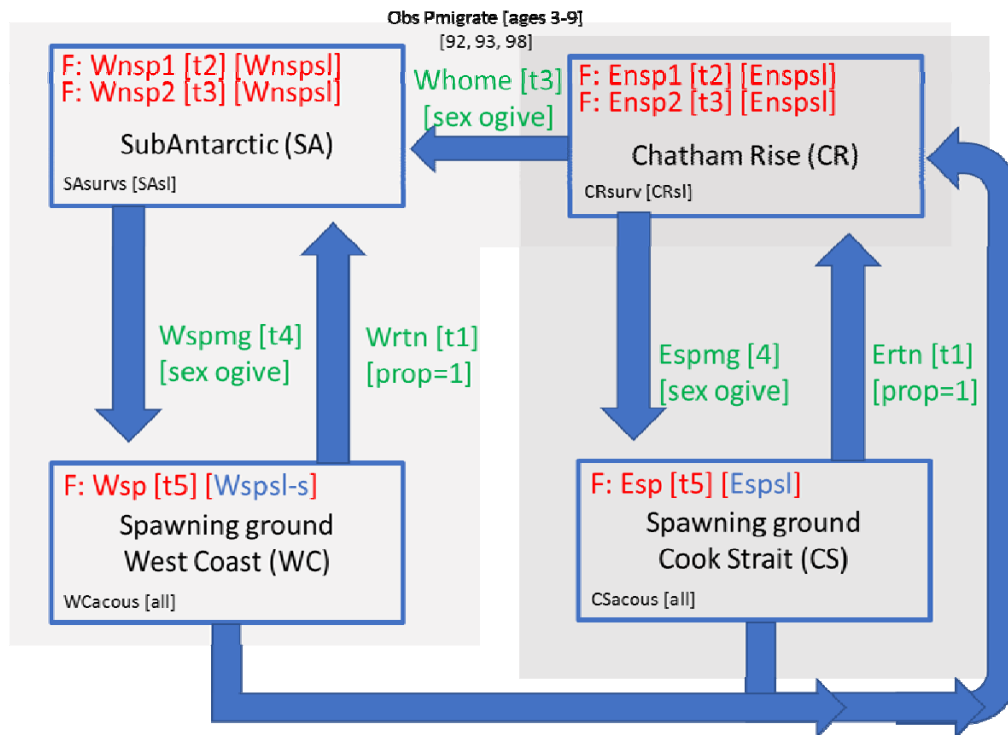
Obs Pmigrate [ages 3-9]
[92, 93, 98]

F: Wnsp1 [t2] [Wnspsl]
F: Wnsp2 [t3] [Wnspsl]

SubAntarctic (SA)

SAsurvs [SAsl]

Whome [t3]
[sex ogive]

F: Ensp1 [t2] [Enspsl]
F: Ensp2 [t3] [Enspsl]

Chatham Rise (CR)

CRsurv [CRsl]

Wspmg [t4]
[sex ogive]

Wrtn [t1]
[prop=1]

Espmg [4]
[sex ogive]

Ertn [t1]
[prop=1]

F: Wsp [t5] [Wspsl-s]
Spawning ground
West Coast (WC)

WCacous [all]

F: Esp [t5] [Espsl]
Spawning ground
Cook Strait (CS)

CSacous [all]